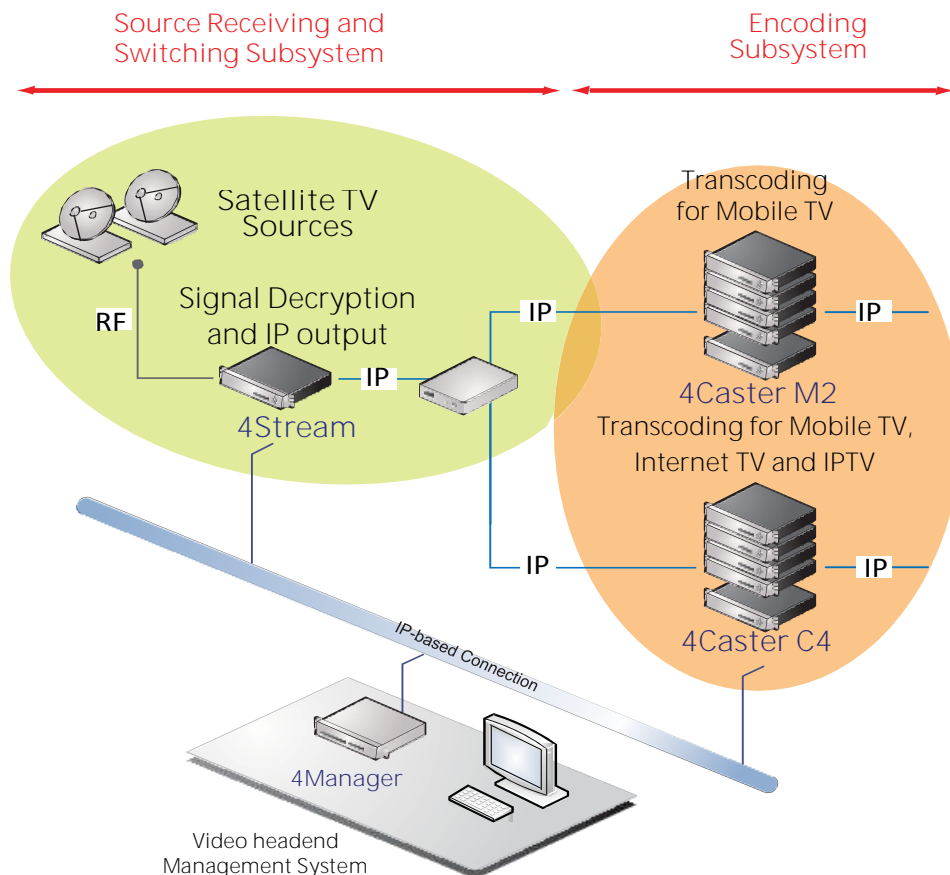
Source Receiving and Switching Subsystem

Encoding Subsystem

Satellite TV Sources

Transcoding for Mobile TV

RF

Signal Decryption and IP output

IP

IP

IP

4Stream

4Caster M2

Transcoding for Mobile TV, Internet TV and IPTV

IP

IP

4Caster C4

IP-based Connection

4Manager

Video headend Management System